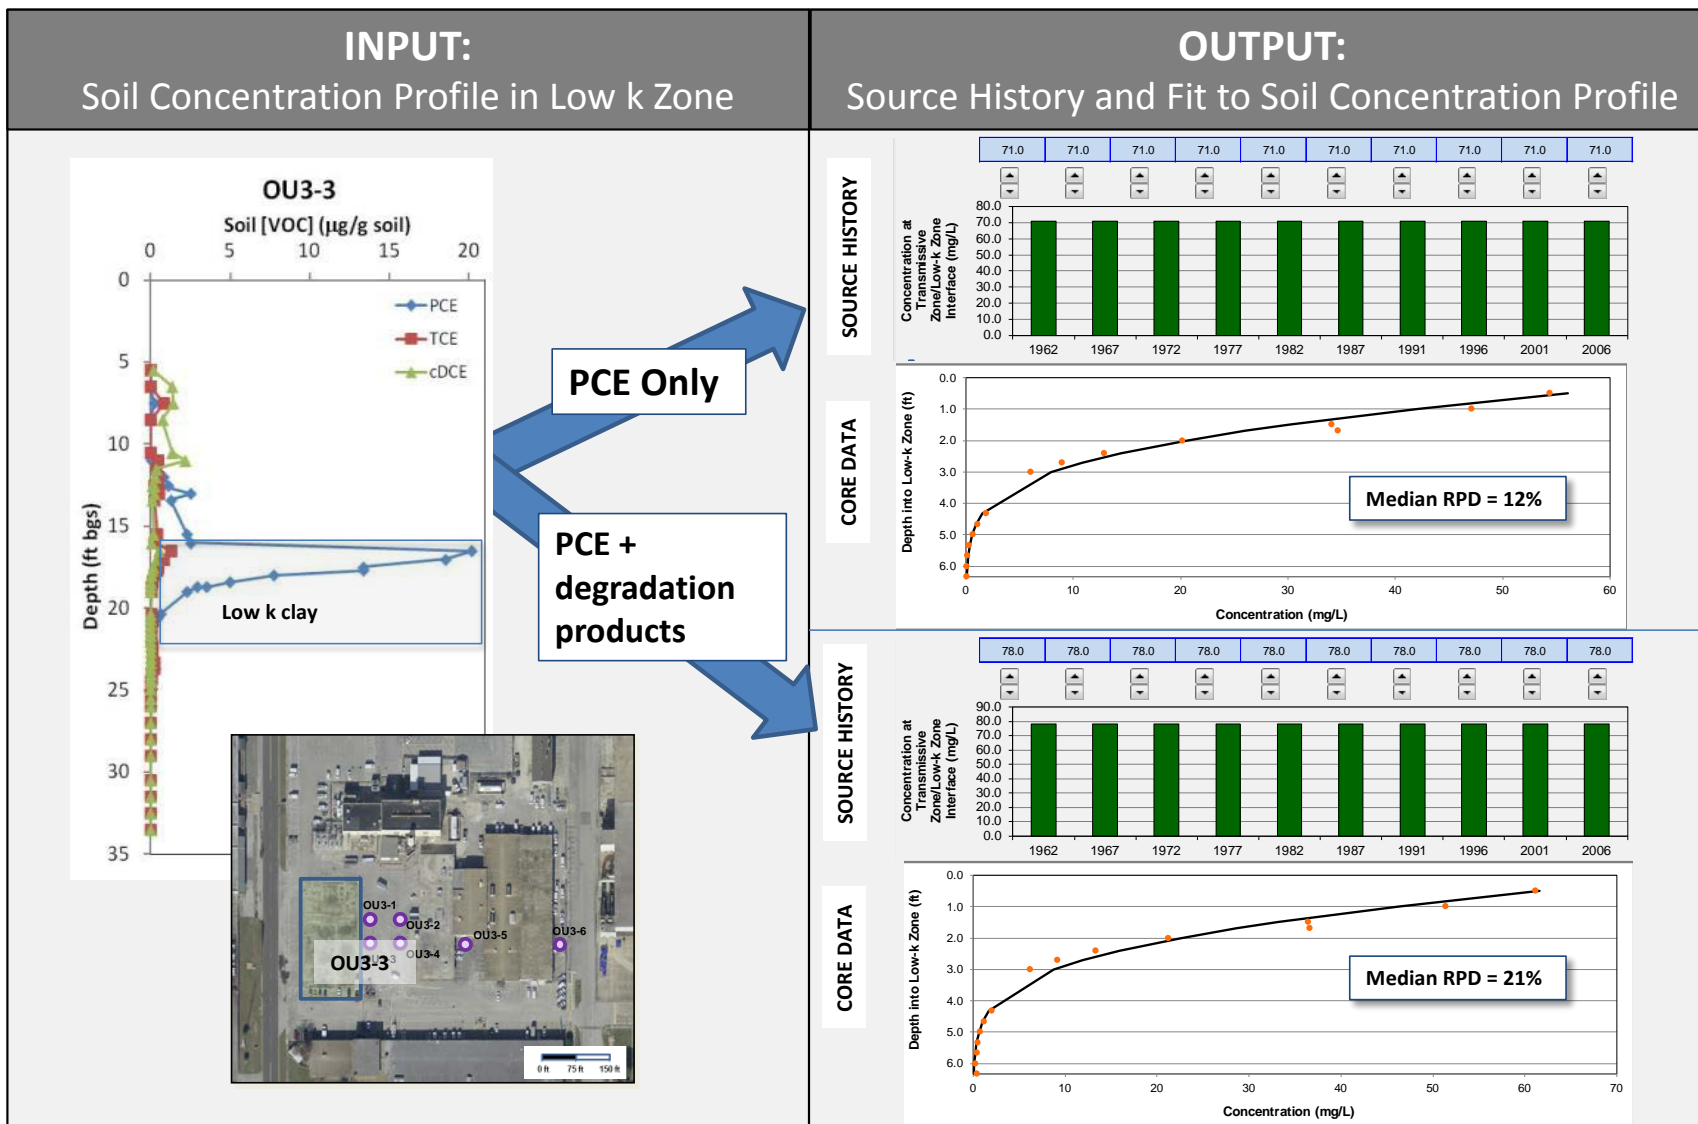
INPUT:
Soil Concentration Profile in Low k Zone

OUTPUT:
Source History and Fit to Soil Concentration Profile

OU3-3
Soil [VOC] (µg/g soil)
0 5 10 15 20
0
5
10
15
20
25
30
35
Depth (ft bgs)
PCE
TCE
cDCE
Low k clay

OU3-1
OU3-2
OU3-3
OU3-4
OU3-5
OU3-6
0 ft 75 ft 150 ft

PCE Only

PCE + degradation products

SOURCE HISTORY

| 71.0 | 71.0 | 71.0 | 71.0 | 71.0 | 71.0 | 71.0 | 71.0 | 71.0 | 71.0 |
|---|---|---|---|---|---|---|---|---|---|

Concentration at Transmissive Zone/Low-k Zone Interface (mg/L)
80.0
70.0
60.0
50.0
40.0
30.0
20.0
10.0
0.0
1962 1967 1972 1977 1982 1987 1991 1996 2001 2006

CORE DATA
Depth into Low-k Zone (ft)
0.0
1.0
2.0
3.0
4.0
5.0
6.0
0 10 20 30 40 50 60
Concentration (mg/L)
Median RPD = 12%

SOURCE HISTORY

| 78.0 | 78.0 | 78.0 | 78.0 | 78.0 | 78.0 | 78.0 | 78.0 | 78.0 | 78.0 |
|---|---|---|---|---|---|---|---|---|---|

Concentration at Transmissive Zone/Low-k Zone Interface (mg/L)
90.0
80.0
70.0
60.0
50.0
40.0
30.0
20.0
10.0
0.0
1962 1967 1972 1977 1982 1987 1991 1996 2001 2006

CORE DATA
Depth into Low-k Zone (ft)
0.0
1.0
2.0
3.0
4.0
5.0
6.0
0 10 20 30 40 50 60 70
Concentration (mg/L)
Median RPD = 21%